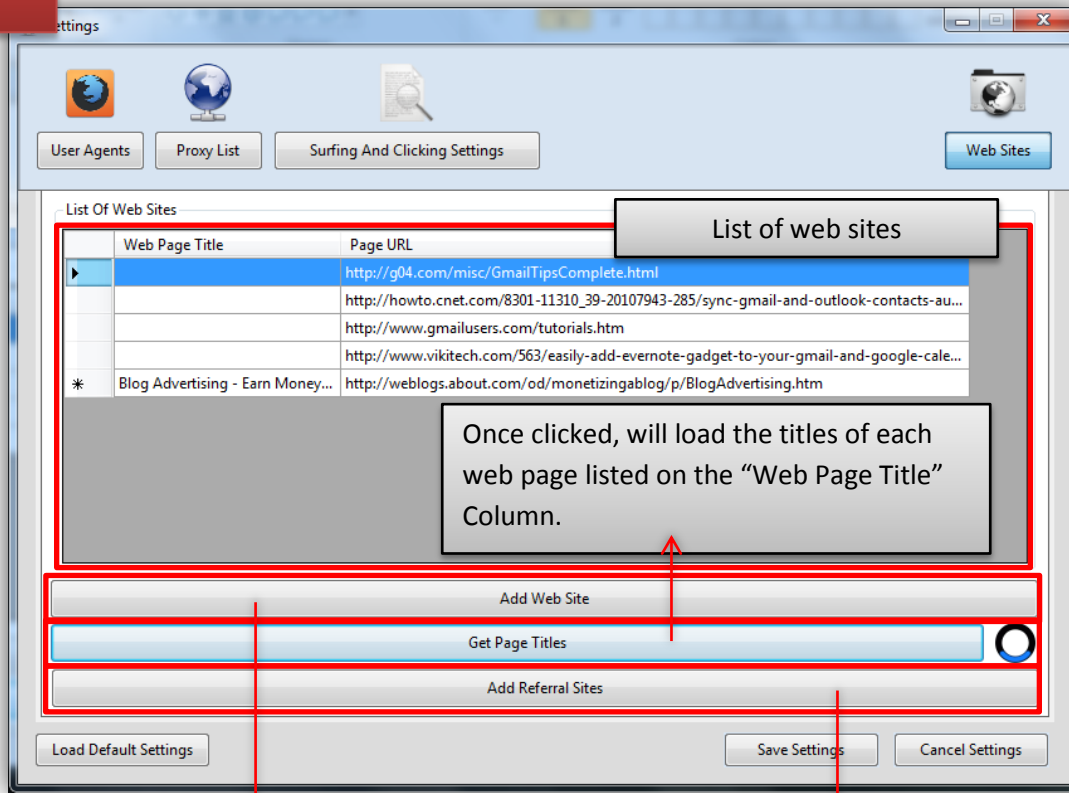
ettings

User Agents
Proxy List
Surfing And Clicking Settings
Web Sites

List Of Web Sites

List of web sites

| | Web Page Title | Page URL |
|---|---|---|
| ▸ | | http://g04.com/misc/GmailTipsComplete.html |
| | | http://howto.cnet.com/8301-11310_39-20107943-285/sync-gmail-and-outlook-contacts-au... |
| | | http://www.gmailusers.com/tutorials.htm |
| | | http://www.vikitech.com/563/easily-add-evernote-gadget-to-your-gmail-and-google-cale... |
| * | Blog Advertising - Earn Money... | http://weblogs.about.com/od/monetizingablog/p/BlogAdvertising.htm |

Once clicked, will load the titles of each web page listed on the “Web Page Title” Column.

Add Web Site
Get Page Titles
Add Referral Sites

Load Default Settings
Save Settings
Cancel Settings